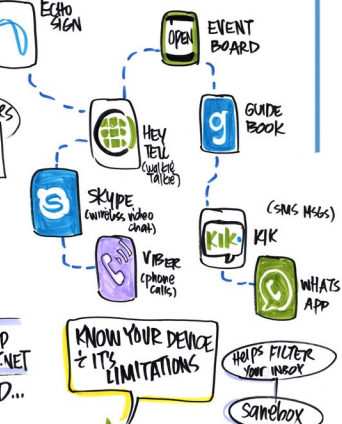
ECHO SIGN

OPEN

EVENT BOARD

ES

HEY TELL (walkie talkie)

g

GUIDE BOOK

S

SKYPE (wireless video chat)

(SMS MSGS)

kik

KIK

VIBER (phone calls)

WHATS APP

P

NET

D...

KNOW YOUR DEVICE & IT'S LIMITATIONS

HELPS FILTER YOUR INBOX

sanebox